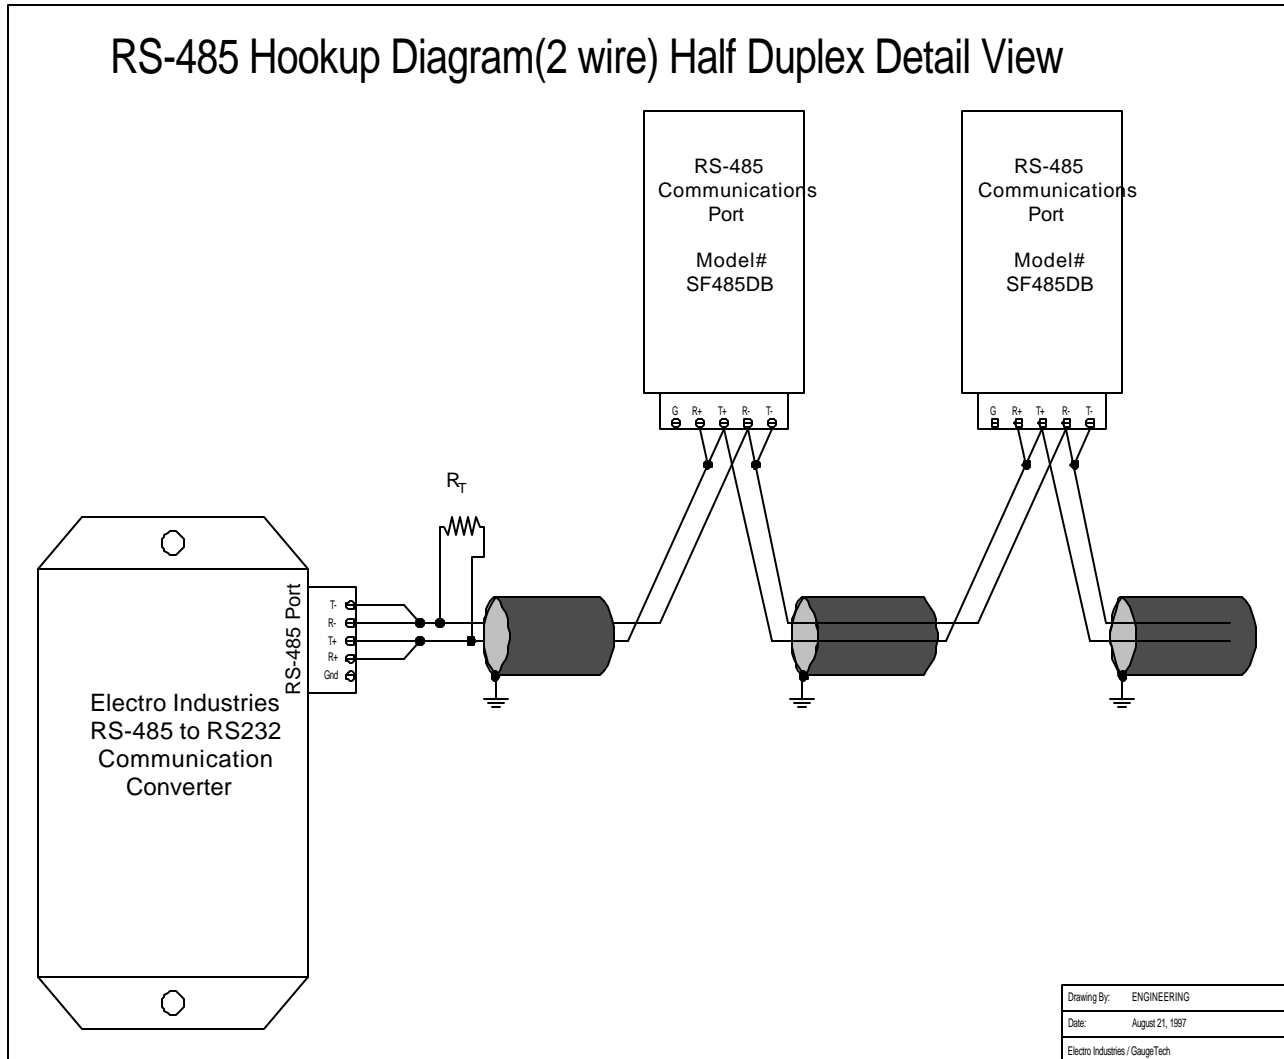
RS-485 Hookup Diagram(2 wire) Half Duplex Detail View

RS-485 Communications Port

Model# SF485DB

G R+ T+ R- T-

RS-485 Communications Port

Model# SF485DB

G R+ T+ R- T-

$R_T$

RS-485 Port

T-
R-
T+
R+
Gnd

Electro Industries RS-485 to RS232 Communication Converter

| Drawing By: | ENGINEERING |
|---|---|
| Date: | August 21, 1997 |
| Electro Industries / GaugeTech | |